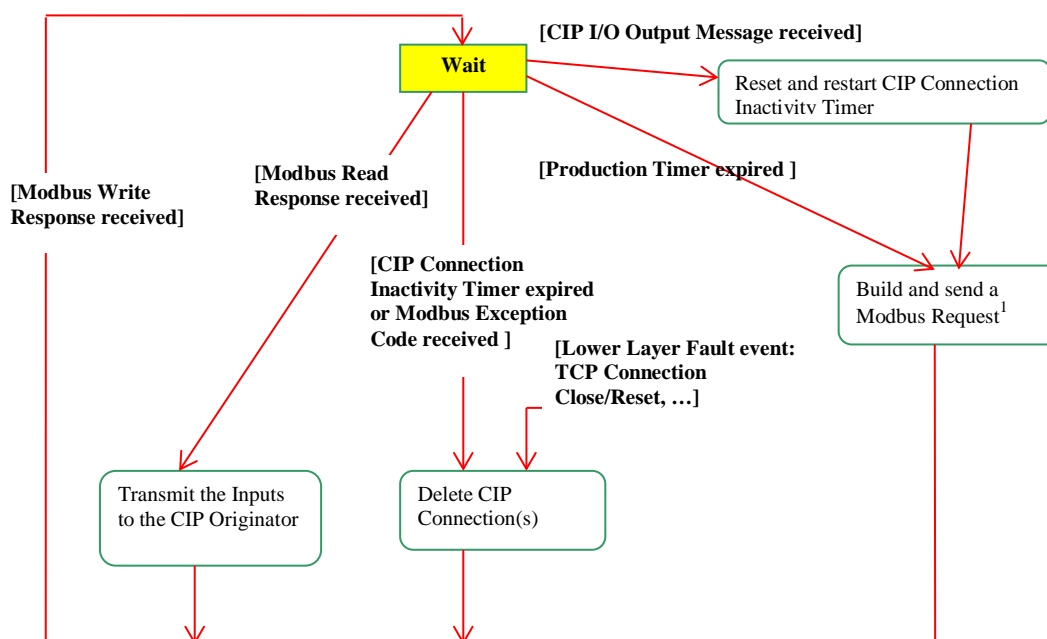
Wait

[CIP I/O Output Message received]

Reset and restart CIP Connection Inactivity Timer

[Modbus Write Response received]

[Modbus Read Response received]

[Production Timer expired ]

[CIP Connection Inactivity Timer expired or Modbus Exception Code received ]

Build and send a Modbus Request$^1$

[Lower Layer Fault event: TCP Connection Close/Reset, …]

Transmit the Inputs to the CIP Originator

Delete CIP Connection(s)